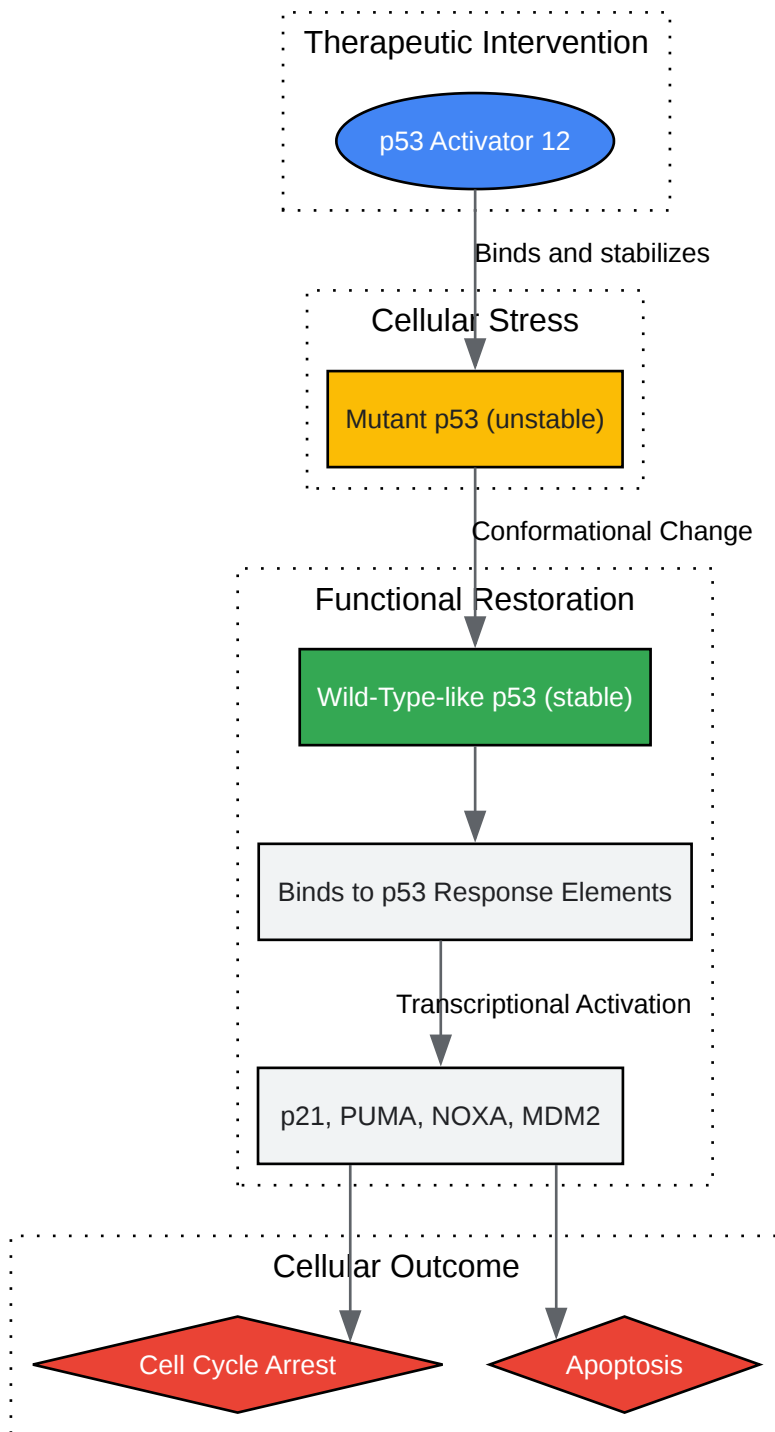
Therapeutic Intervention

p53 Activator 12

Binds and stabilizes

Cellular Stress

Mutant p53 (unstable)

Conformational Change

Functional Restoration

Wild-Type-like p53 (stable)

Binds to p53 Response Elements

Transcriptional Activation

p21, PUMA, NOXA, MDM2

Cellular Outcome

Cell Cycle Arrest

Apoptosis